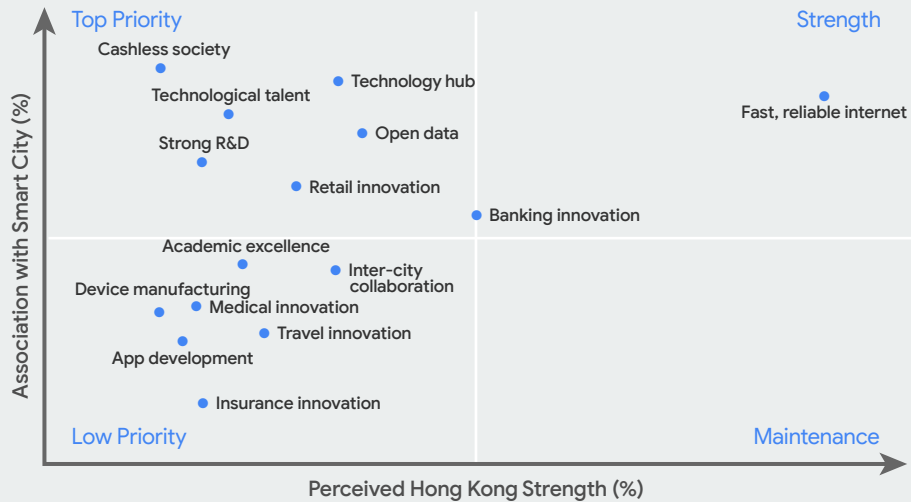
Top Priority

Strength

Cashless society

Technology hub

Technological talent

Fast, reliable internet

Open data

Strong R&D

Retail innovation

Banking innovation

Academic excellence

Inter-city collaboration

Device manufacturing

Medical innovation

Travel innovation

App development

Insurance innovation

Low Priority

Maintenance

Association with Smart City (%)

Perceived Hong Kong Strength (%)